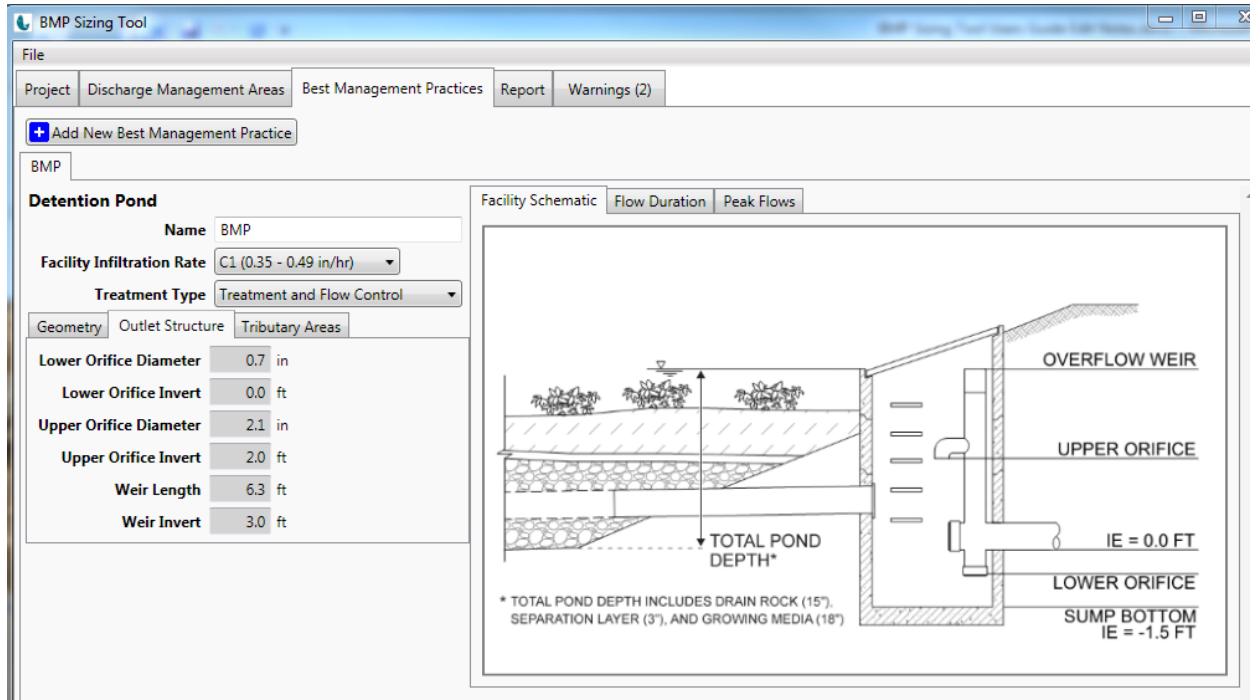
BMP Sizing Tool

File

Project | Discharge Management Areas | Best Management Practices | Report | Warnings (2)

Add New Best Management Practice

BMP

Detention Pond

Name BMP

Facility Infiltration Rate C1 (0.35 - 0.49 in/hr)

Treatment Type Treatment and Flow Control

Geometry | Outlet Structure | Tributary Areas

| | | |
|---|---|---|
| Lower Orifice Diameter | 0.7 | in |
| Lower Orifice Invert | 0.0 | ft |
| Upper Orifice Diameter | 2.1 | in |
| Upper Orifice Invert | 2.0 | ft |
| Weir Length | 6.3 | ft |
| Weir Invert | 3.0 | ft |

Facility Schematic | Flow Duration | Peak Flows

OVERFLOW WEIR

UPPER ORIFICE

TOTAL POND DEPTH*

IE = 0.0 FT

LOWER ORIFICE

SUMP BOTTOM IE = -1.5 FT

* TOTAL POND DEPTH INCLUDES DRAIN ROCK (15"), SEPARATION LAYER (3"), AND GROWING MEDIA (18")